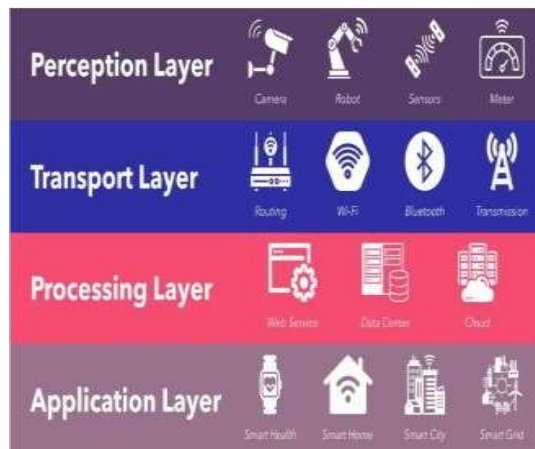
Perception Layer
Camera
Robot
Sensors
Meter

Transport Layer
Routing
Wi-Fi
Bluetooth
Transmission

Processing Layer
Web Service
Data Center
Cloud

Application Layer
Smart Health
Smart Home
Smart City
Smart Grid